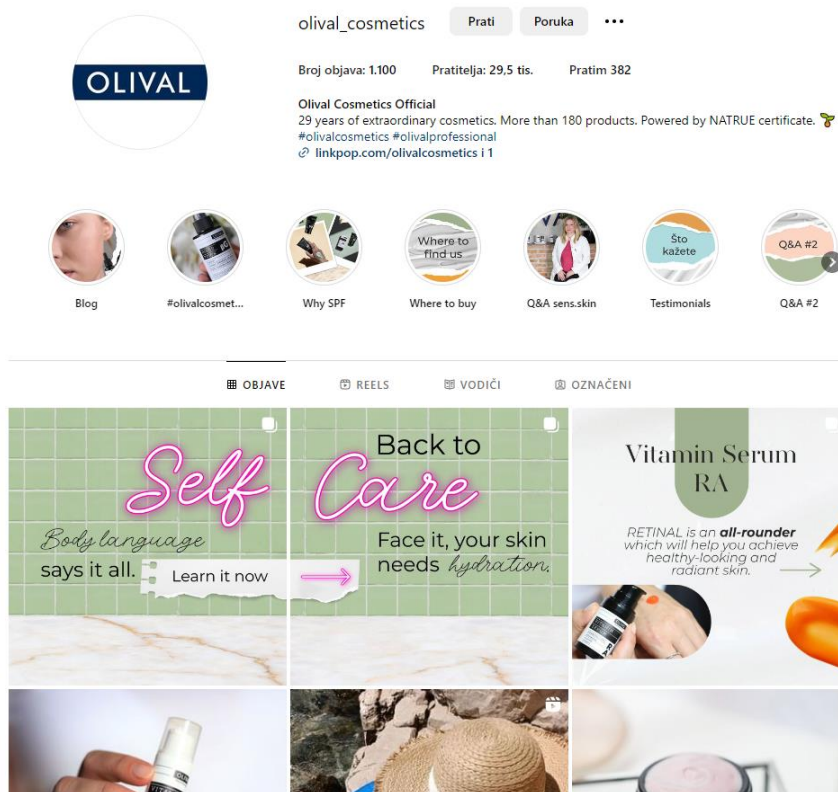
OLIVAL

olival_cosmetics Prati Poruka •••

Broj objava: 1.100 Pratitelja: 29,5 tis. Pratim 382

Olival Cosmetics Official
29 years of extraordinary cosmetics. More than 180 products. Powered by NATRUE certificate.
#olivalcosmetics #olivalprofessional
linkpop.com/olivalcosmetics i 1

Where to find us
Što kažete
Q&A #2

Blog
#olivalcosmet...
Why SPF
Where to buy
Q&A sens.skin
Testimonials
Q&A #2

OBJAVE
REELS
VODIČI
OZNAČENI

Self
Body language says it all.
Learn it now

Back to Care
Face it, your skin needs hydration.

Vitamin Serum RA
RETINAL is an all-rounder which will help you achieve healthy-looking and radiant skin.